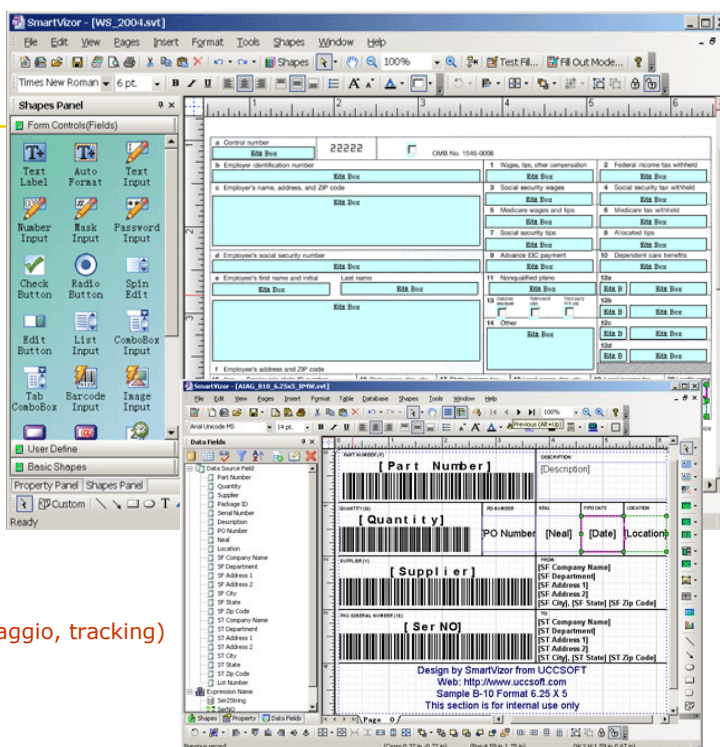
SmartVizor - [WS_2004.svt]

File Edit View Pages Insert Format Tools Shapes Window Help

Shapes 100% Test Fil... Fill Out Mode...

Times New Roman 6 pt.

Shapes Panel

Form Controls(Fields)

Text Label
Auto Format
Text Input
Number Input
Mask Input
Password Input
Check Button
Radio Button
Spin Edit
Edit Button
List Input
ComboBox Input
Tab ComboBox
Barcode Input
Image Input

User Define
Basic Shapes
Property Panel Shapes Panel
Custom
Ready

a Control number Edit Box 22222 OMB No. 1545-0008
b Employer identification number Edit Box
c Employer's name, address, and ZIP code Edit Box
d Employee's social security number Edit Box
e Employee's first name and initial Last name Edit Box Edit Box Edit Box
f Employee's address and ZIP code
1 Wages, tips, other compensation Edit Box
2 Federal income tax withheld Edit Box
3 Social security wages Edit Box
4 Social security tax withheld Edit Box
5 Medicare wages and tips Edit Box
6 Medicare tax withheld Edit Box
7 Social security tips Edit Box
8 Allocated tips Edit Box
9 Advance EIC payment Edit Box
10 Dependent care benefits Edit Box
11 Nonqualified plans Edit Box
12a Edit B Edit Box
13
12b Edit B Edit Box
14 Other Edit Box
12c Edit B Edit Box
12d Edit B Edit Box

aggio, tracking)

SmartVizor - [AIAG_B10_6.25x5_BMW.svt]

File Edit View Pages Insert Format Table Database Shapes Tools Window Help

100%

Arial Unicode MS 14 pt.

Previous (Alt+Up)

Data Fields

Data Source Field
Part Number
Quantity
Supplier
Package ID
Serial Number
Description
PO Number
Neal
Location
SF Company Name
SF Department
SF Address 1
SF Address 2
SF City
SF State
SF Zip Code
ST Company Name
ST Department
ST Address 1
ST Address 2
ST City
ST State
ST Zip Code
Lot Number
Expression Name
Ser2String
SerNO

Shapes Property Data Fields

PART NUMBER (P)
[Part Number]
DESCRIPTION
[Description]
QUANTITY (Q)
[Quantity]
PO NUMBER
PO Number
REAL
[Neal]
PIPD DATE
[Date]
LOCATION
[Location]
SUPPLIER (V)
[Supplier]
FROM
[SF Company Name]
[SF Department]
[SF Address 1]
[SF Address 2]
[SF City], [SF State] [SF Zip Code]
PKG ID/SERIAL NUMBER (S)
[Ser NO]
TO
[ST Company Name]
[ST Department]
[ST Address 1]
[ST Address 2]
[ST City], [ST State] [ST Zip Code]

Design by SmartVizor from UCCSOFT
Web: http://www.uccsoft.com
Sample B-10 Format 6.25 X 5
This section is for internal use only

Page 0
Previous record